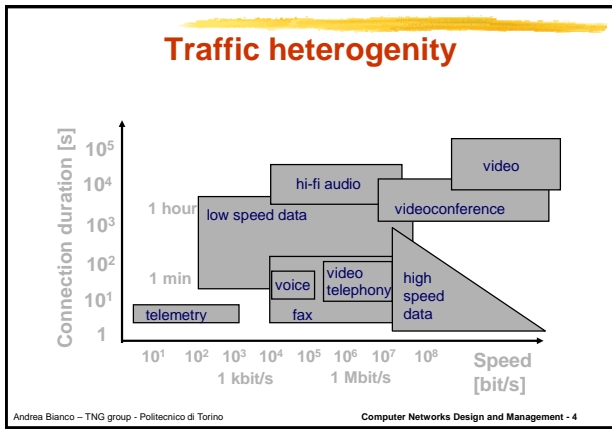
Traffic heterogenity

Connection duration [s]

$10^5$
$10^4$
$10^3$
$10^2$
$10^1$
1

1 hour
1 min

video
hi-fi audio
low speed data
videoconference
voice
video telephony
high speed data
telemetry
fax

$10^1$ $10^2$ $10^3$ $10^4$ $10^5$ $10^6$ $10^7$ $10^8$
1 kbit/s
1 Mbit/s

Speed [bit/s]

Andrea Bianco – TNG group - Politecnico di Torino

Computer Networks Design and Management - 4